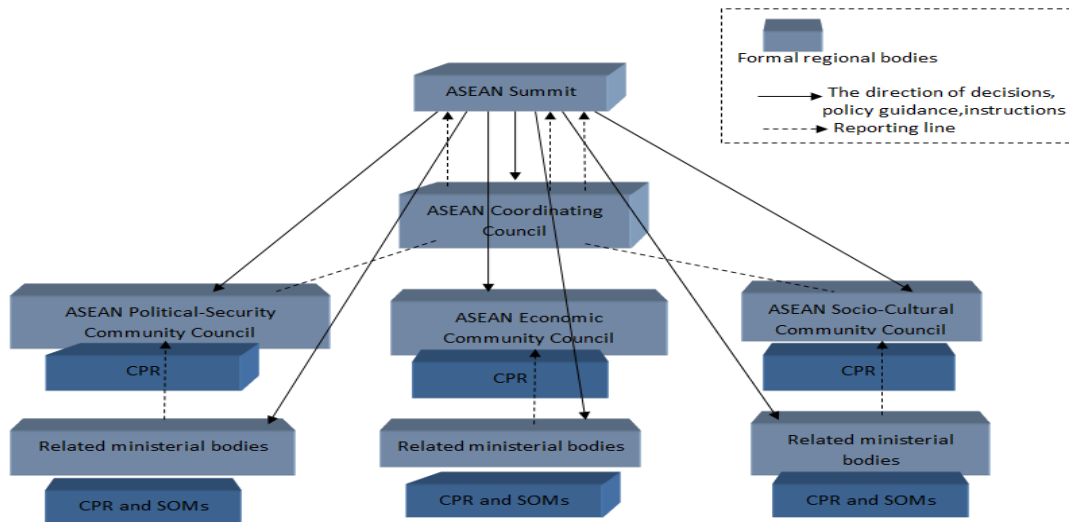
Formal regional bodies

The direction of decisions, policy guidance,instructions

Reporting line

ASEAN Summit

ASEAN Coordinating Council

ASEAN Political-Security Community Council

CPR

Related ministerial bodies

CPR and SOMs

ASEAN Economic Community Council

CPR

Related ministerial bodies

CPR and SOMs

ASEAN Socio-Cultural Community Council

CPR

Related ministerial bodies

CPR and SOMs